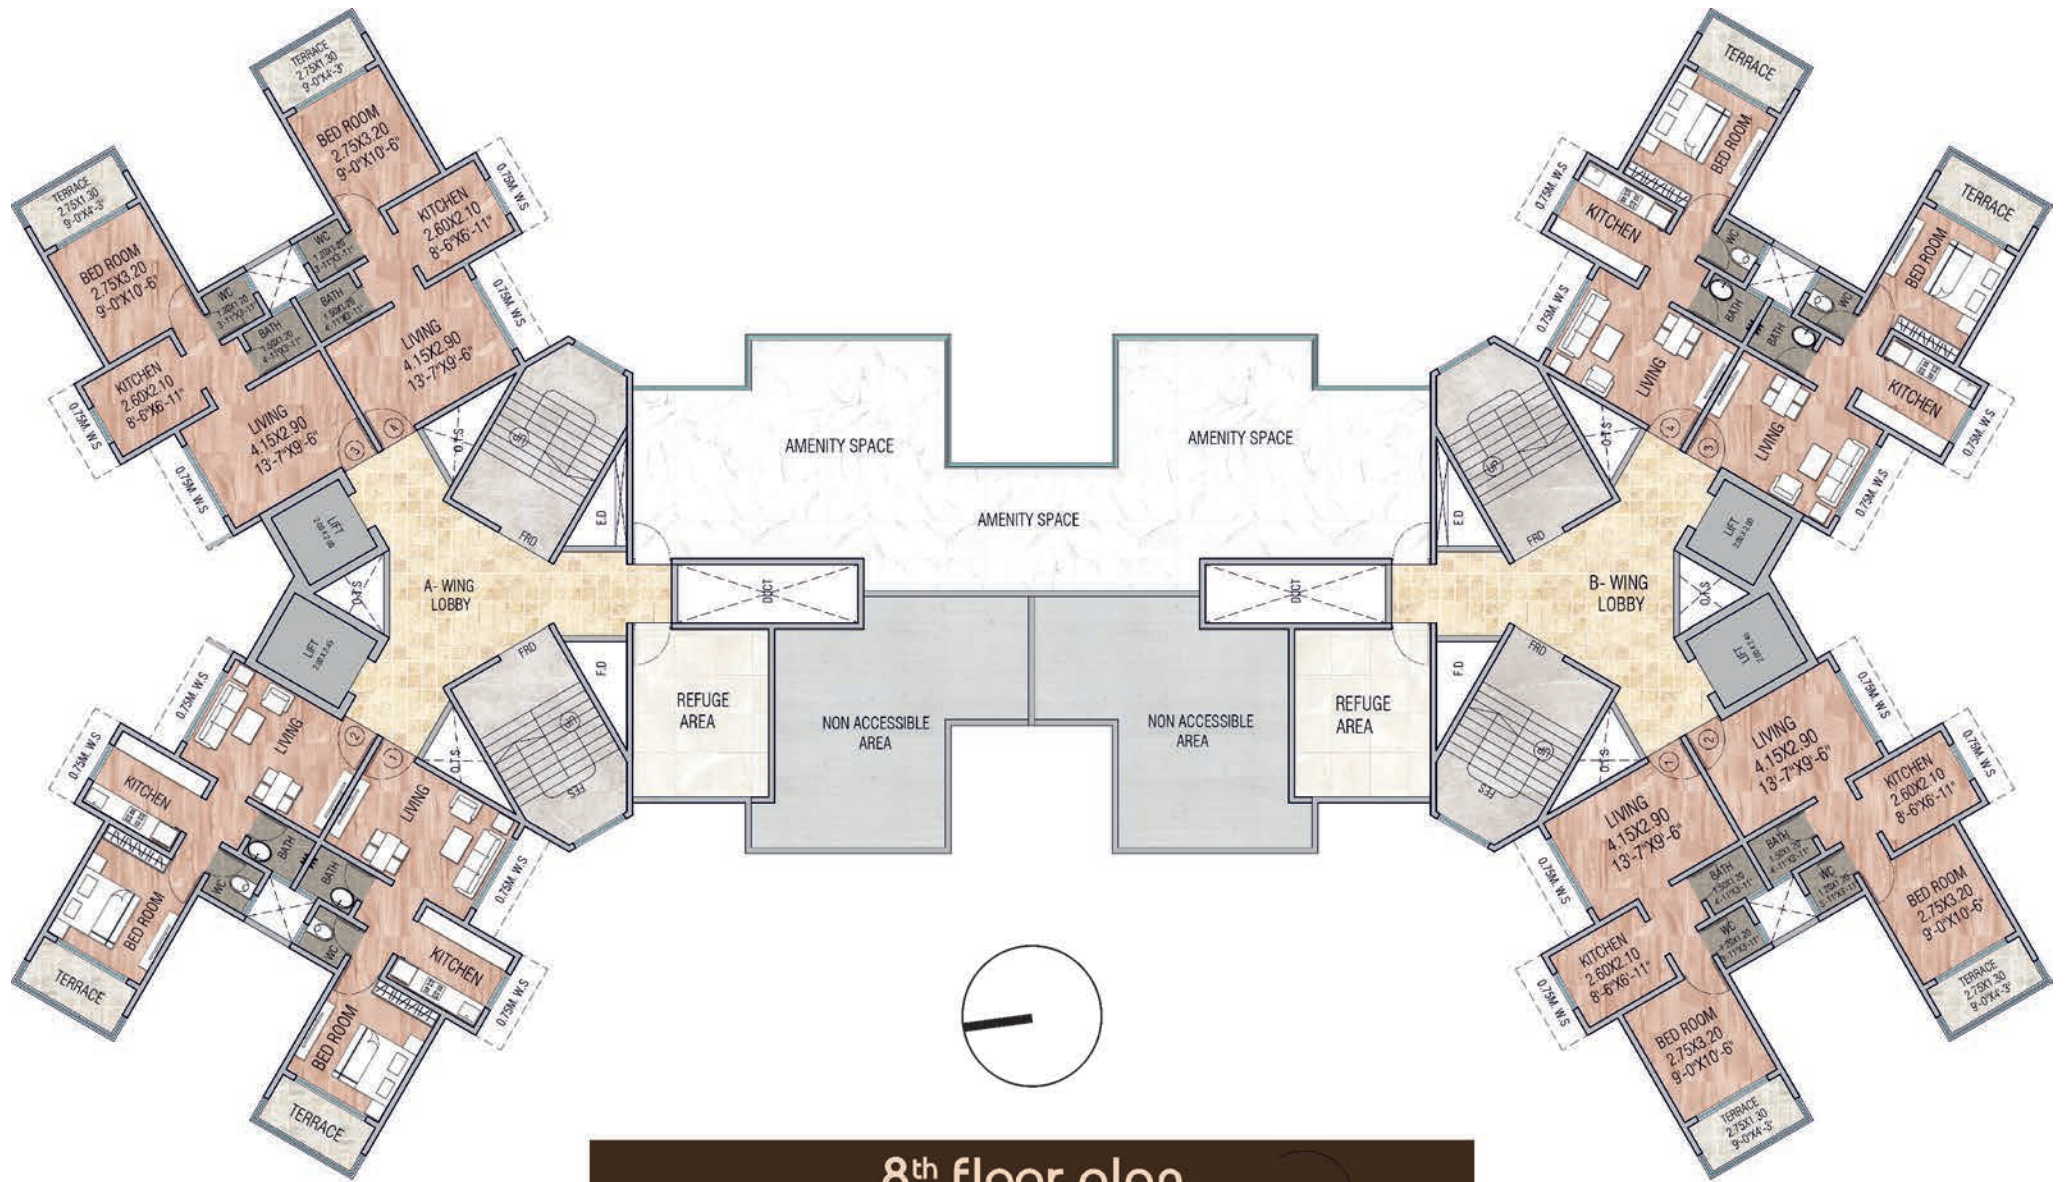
TERRACE
2.75X1.30
9'-0"X4'-3"

BED ROOM
2.75X3.20
9'-0"X10'-6"

KITCHEN
2.60X2.10
8'-6"X6'-11"

0.75M. W.S

TERRACE
2.75X1.30
9'-0"X4'-3"

BED ROOM
2.75X3.20
9'-0"X10'-6"

WC

BATH

LIVING
4.15X2.90
13'-7"X9'-6"

KITCHEN
2.60X2.10
8'-6"X6'-11"

LIVING
4.15X2.90
13'-7"X9'-6"

0.75M. W.S

O.T.S

FRD

E.D

LIFT

A- WING
LOBBY

O.T.S

LIFT

FRD

F.D

AMENITY SPACE

AMENITY SPACE

AMENITY SPACE

DUCT

DUCT

REFUGE
AREA

NON ACCESSIBLE
AREA

NON ACCESSIBLE
AREA

REFUGE
AREA

LIVING

KITCHEN

LIVING

BATH

WC

BED ROOM

TERRACE

KITCHEN

BED ROOM

TERRACE

O.T.S

FES

TERRACE

BED ROOM

KITCHEN

WC

BATH

TERRACE

BED ROOM

LIVING

KITCHEN

LIVING

O.T.S

FRD

E.D

LIFT

B- WING
LOBBY

O.T.S

LIFT

FRD

F.D

FES

O.T.S

LIVING
4.15X2.90
13'-7"X9'-6"

LIVING
4.15X2.90
13'-7"X9'-6"

KITCHEN
2.60X2.10
8'-6"X6'-11"

BATH

WC

BED ROOM
2.75X3.20
9'-0"X10'-6"

TERRACE
2.75X1.30
9'-0"X4'-3"

KITCHEN
2.60X2.10
8'-6"X6'-11"

BED ROOM
2.75X3.20
9'-0"X10'-6"

TERRACE
2.75X1.30
9'-0"X4'-3"

0.75M. W.S

8th floor plan